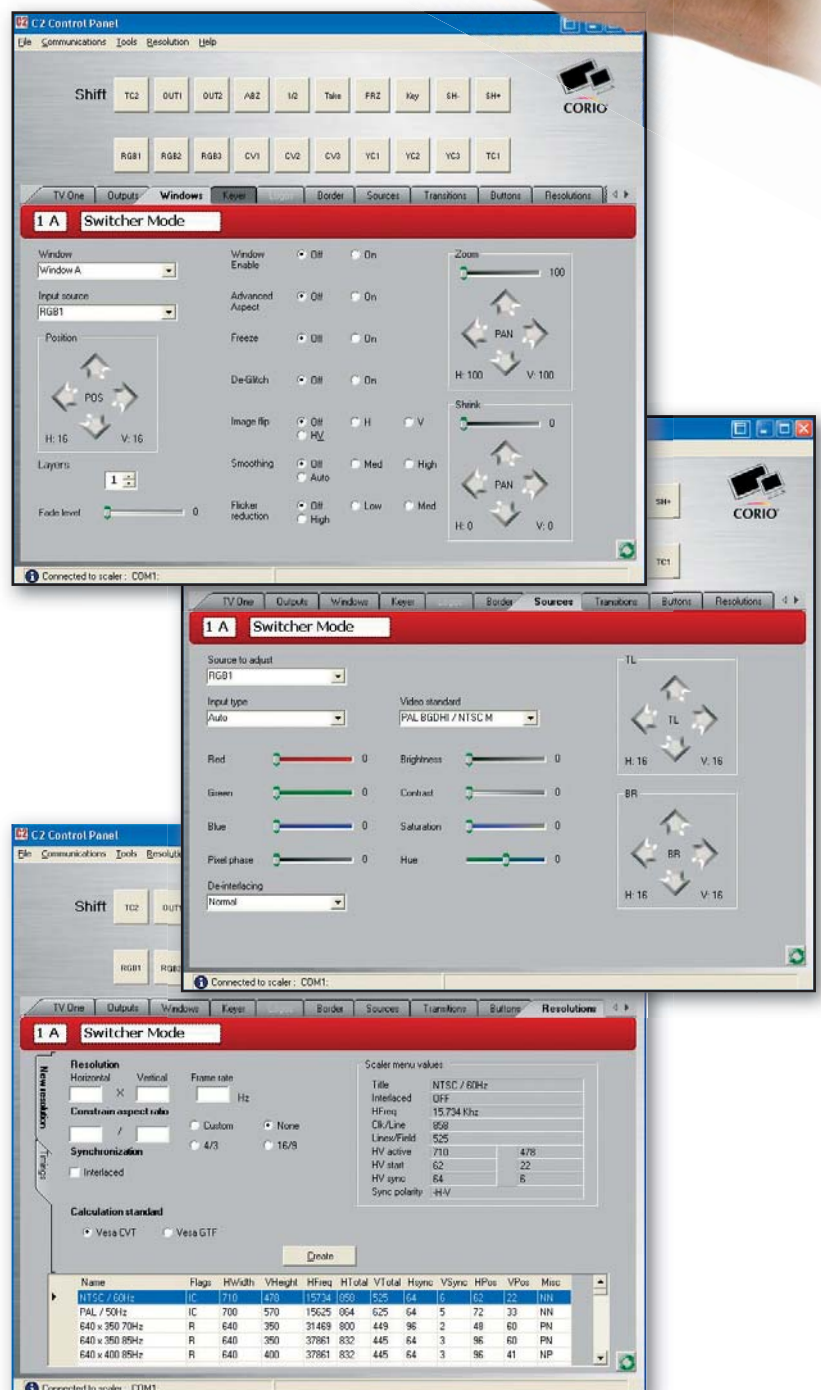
C2 Control Panel
File Communications Tools Resolution Help

Shift TC2 OUT1 OUT2 ABZ 1/2 Take FRZ Key SH- SH+

CORIO

RGB1 RGB2 RGB3 CV1 CV2 CV3 YC1 YC2 YC3 TC1

TV One | Outputs | Windows | Keyer | Logos | Border | Sources | Transitions | Buttons | Resolutions

1 A Switcher Mode

Window
Window A

Input source
RGB1

Position
POS
H: 16 V: 16

Layers
1

Fade level 0

Window Enable Off On
Advanced Aspect Off On
Freeze Off On
De-Glitch Off On
Image flip Off H V HV
Smoothing Off Med High Auto
Flicker reduction Off Low Med High

Zoom
100
PAN
H: 100 V: 100

Shrink
0
PAN
H: 0 V: 0

Connected to scaler : COM1:

SH+
CORIO
TC1

TV One | Outputs | Windows | Keyer | Logos | Border | Sources | Transitions | Buttons | Resolutions

1 A Switcher Mode

Source to adjust
RGB1

Input type
Auto

Video standard
PAL BGDHI / NTSC M

Red 0
Green 0
Blue 0
Pixel phase 0

Brightness 0
Contrast 0
Saturation 0
Hue 0

De-interlacing
Normal

TL
TL
H: 16 V: 16

BR
BR
H: 16 V: 16

Connected to scaler : COM1:

C2 Control Panel
File Communications Tools Resolution

Shift TC2 OUT

RGB1 RGB2

TV One | Outputs | Windows | Keyer | Logos | Border | Sources | Transitions | Buttons | Resolutions

1 A Switcher Mode

New resolution
Timings

Resolution
Horizontal Vertical Frame rate
× Hz

Constrain aspect ratio
/
Custom None
4/3 16/9

Synchronization
Interlaced

Calculation standard
Vesa CVT Vesa GTF

Create

Scaler menu values

| Title | NTSC / 60Hz | |
|---|---|---|
| Interlaced | OFF | |
| HFreq | 15.734 Khz | |
| Clk/Line | 858 | |
| Lines/Field | 525 | |
| HV active | 710 | 478 |
| HV start | 62 | 22 |
| HV sync | 64 | 6 |
| Sync polarity | -H-V | |

| Name | Flags | HWidth | VHeight | HFreq | HTotal | VTotal | Hsync | VSync | HPos | VPos | Misc |
|---|---|---|---|---|---|---|---|---|---|---|---|
| NTSC / 60Hz | IC | 710 | 478 | 15734 | 858 | 525 | 64 | 6 | 62 | 22 | NN |
| PAL / 50Hz | IC | 700 | 570 | 15625 | 864 | 625 | 64 | 5 | 72 | 33 | NN |
| 640 x 350 70Hz | R | 640 | 350 | 31469 | 800 | 449 | 96 | 2 | 48 | 60 | PN |
| 640 x 350 85Hz | R | 640 | 350 | 37861 | 832 | 445 | 64 | 3 | 96 | 60 | PN |
| 640 x 400 85Hz | R | 640 | 400 | 37861 | 832 | 445 | 64 | 3 | 96 | 41 | NP |

Connected to scaler : COM1: